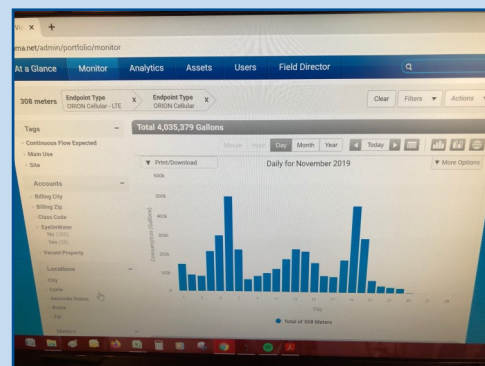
ma.net/admin/portfolio/monitor

At a Glance Monitor Analytics Assets Users Field Director

308 meters Endpoint Type ORION Cellular - LTE X Endpoint Type ORION Cellular X Clear Filters Actions

Tags
Continuous Flow Expected
Main Use
Site

Accounts
Billing City
Billing Zip
Class Code
EyeOnWater
Yes
Yes
Vacant Property

Locations
City

Total 4,035,379 Gallons

Minute Hour Day Month Year Today

Print/Download Daily for November 2019 More Options

600k
500k
400k
300k
200k
100k
0

Consumption (Gallons)

Day

Total of 308 Meters